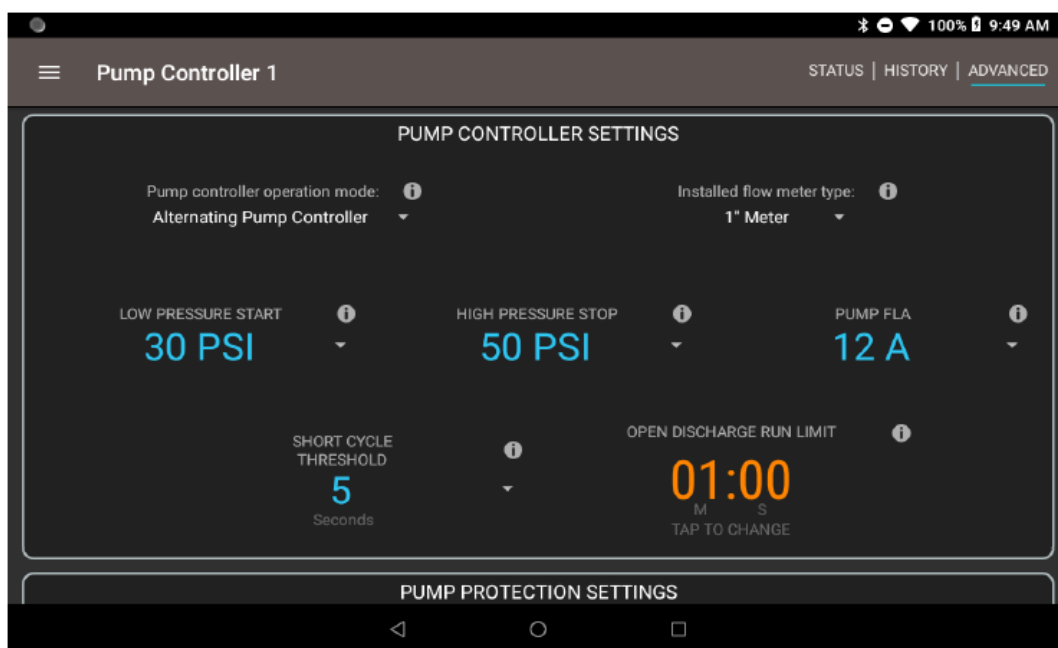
100% 9:49 AM

Pump Controller 1

STATUS | HISTORY | ADVANCED

PUMP CONTROLLER SETTINGS

Pump controller operation mode:
Alternating Pump Controller

Installed flow meter type:
1" Meter

LOW PRESSURE START
30 PSI

HIGH PRESSURE STOP
50 PSI

PUMP FLA
12 A

SHORT CYCLE THRESHOLD
5
Seconds

OPEN DISCHARGE RUN LIMIT
01:00
M S
TAP TO CHANGE

PUMP PROTECTION SETTINGS